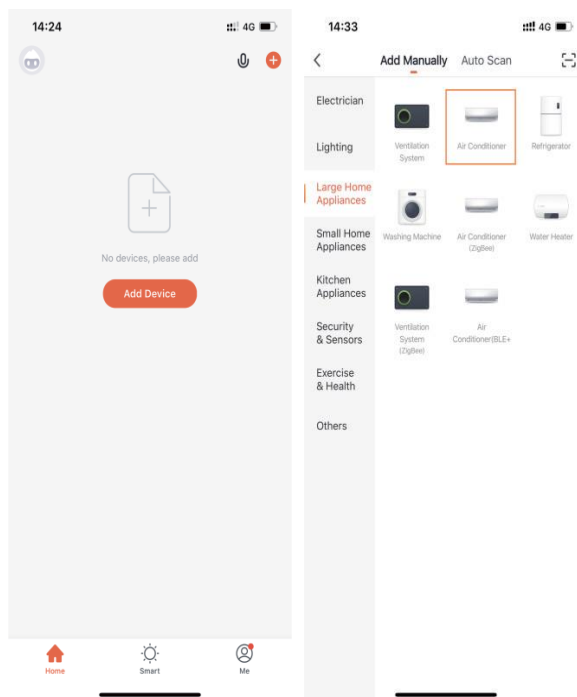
14:24

4G

No devices, please add

Add Device

Home

Smart

Me

14:33

4G

Add Manually

Auto Scan

Electrician

Lighting

Large Home Appliances

Small Home Appliances

Kitchen Appliances

Security & Sensors

Exercise & Health

Others

Ventilation System

Air Conditioner

Refrigerator

Washing Machine

Air Conditioner (ZigBee)

Water Heater

Ventilation System (ZigBee)

Air Conditioner(BLE+